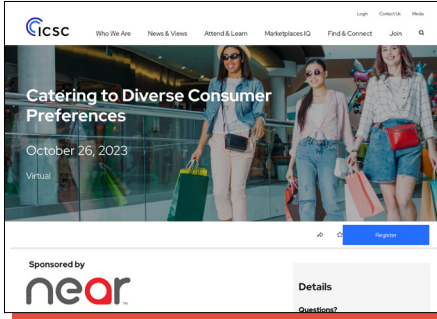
Login Contact Us Media

icsc

Who We Are News & Views Attend & Learn Marketplaces IQ Find & Connect Join

Catering to Diverse Consumer Preferences

October 26, 2023

Virtual

Register

Sponsored by

near

Details

Questions?